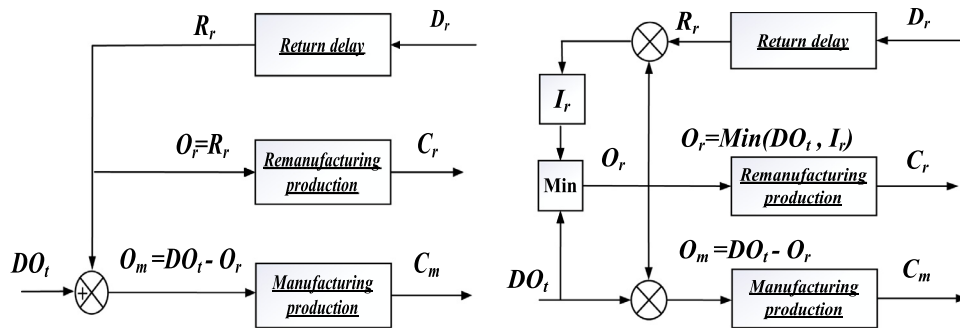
$R_r$

Return delay

$D_r$

$O_r = R_r$

Remanufacturing production

$C_r$

$DO_t$

$O_m = DO_t - O_r$

Manufacturing production

$C_m$

$R_r$

Return delay

$D_r$

$I_r$

$O_r = Min(DO_t, I_r)$

$O_r$

Min

Remanufacturing production

$C_r$

$O_m = DO_t - O_r$

$DO_t$

Manufacturing production

$C_m$